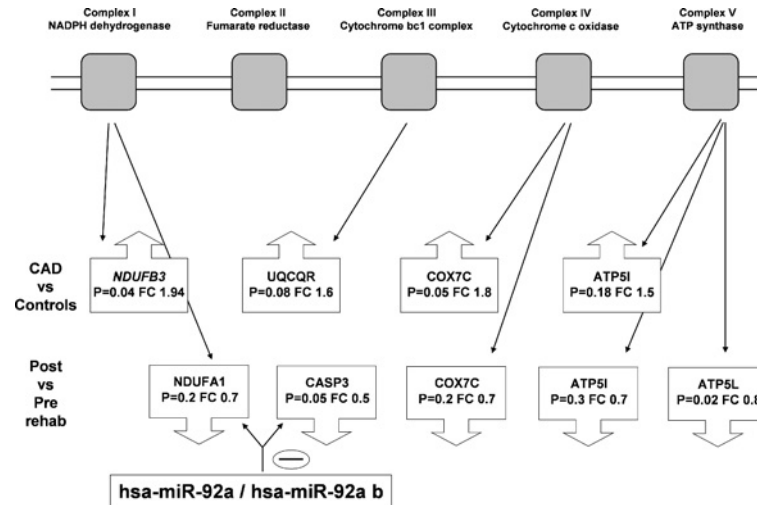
Complex I
NADPH dehydrogenase

Complex II
Fumarate reductase

Complex III
Cytochrome bc1 complex

Complex IV
Cytochrome c oxidase

Complex V
ATP synthase

CAD
vs
Controls

NDUFB3
P=0.04 FC 1.94

UQCQR
P=0.08 FC 1.6

COX7C
P=0.05 FC 1.8

ATP5I
P=0.18 FC 1.5

Post
vs
Pre
rehab

NDUFA1
P=0.2 FC 0.7

CASP3
P=0.05 FC 0.5

COX7C
P=0.2 FC 0.7

ATP5I
P=0.3 FC 0.7

ATP5L
P=0.02 FC 0.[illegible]

hsa-miR-92a / hsa-miR-92a b